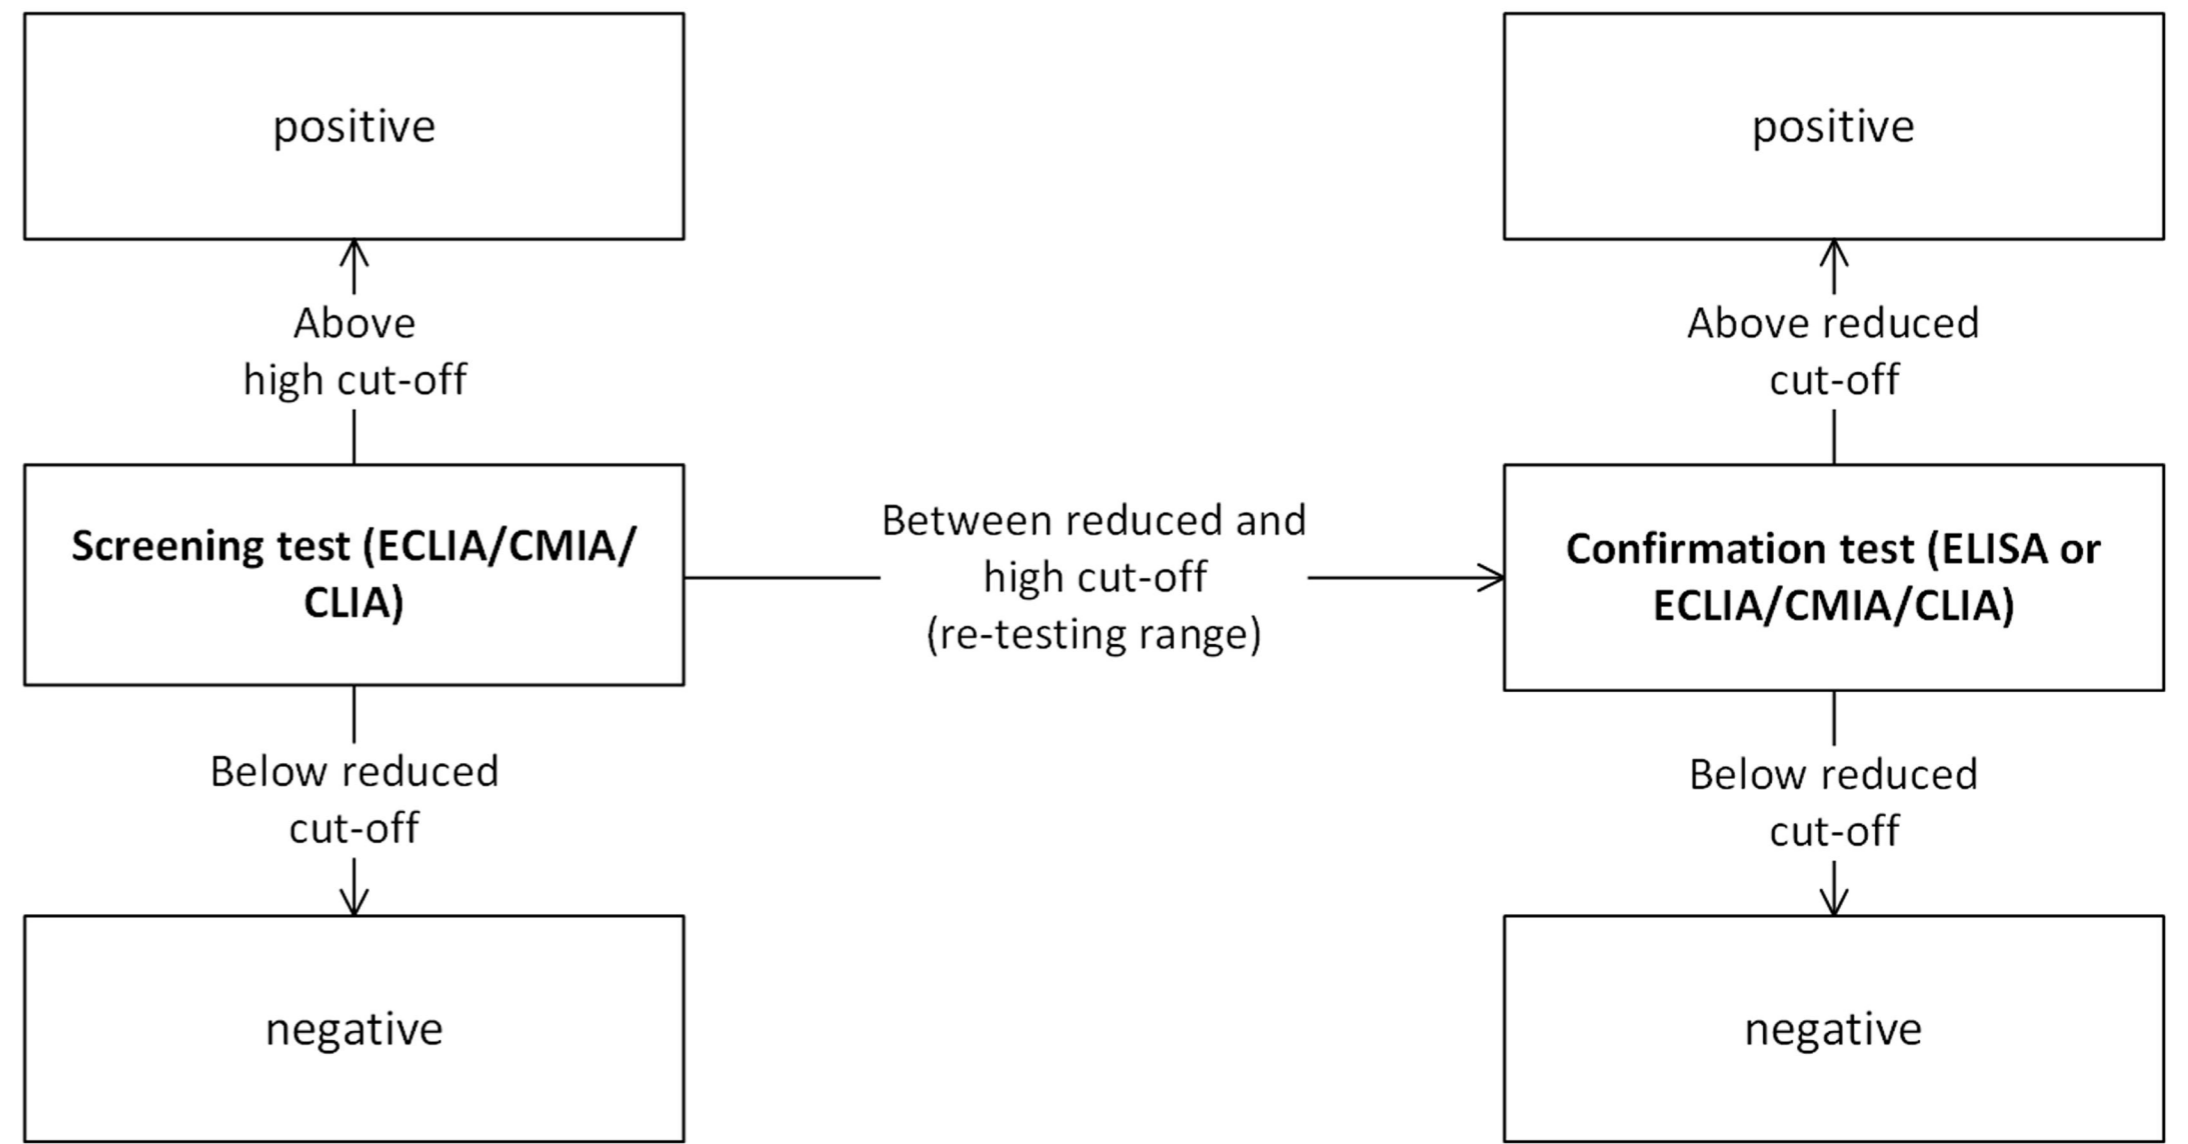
positive

Above high cut-off

Screening test (ECLIA/CMIA/ CLIA)

Below reduced cut-off

negative

Between reduced and high cut-off (re-testing range)

positive

Above reduced cut-off

Confirmation test (ELISA or ECLIA/CMIA/CLIA)

Below reduced cut-off

negative